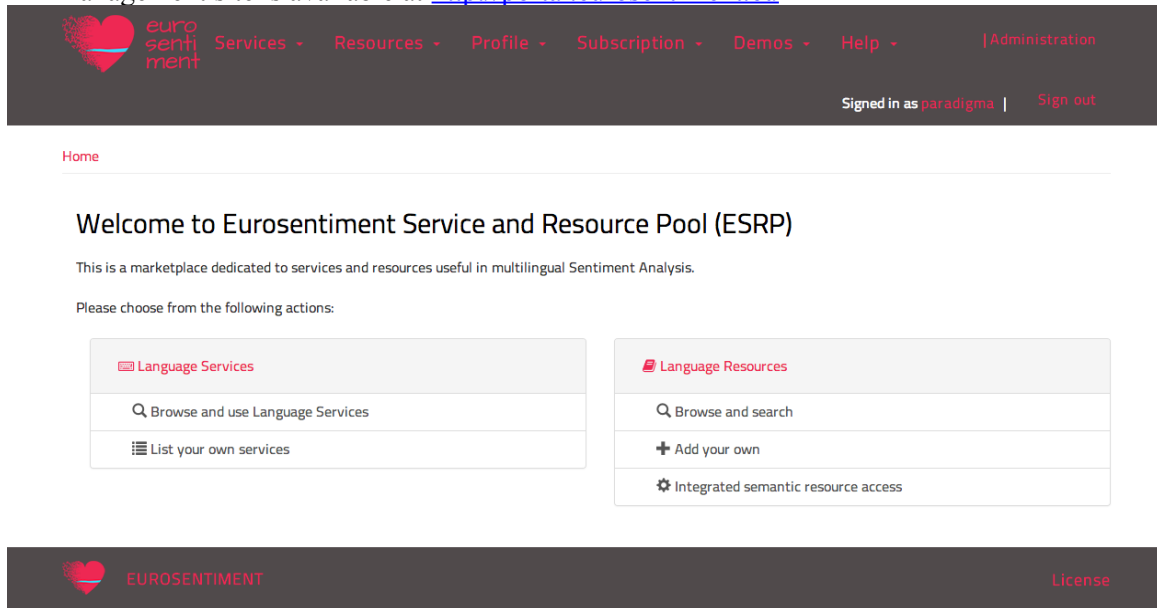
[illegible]

euro senti ment

Services ▾ Resources ▾ Profile ▾ Subscription ▾ Demos ▾ Help ▾ | Administration

Signed in as paradigma | Sign out

Home

Welcome to Eurosentiment Service and Resource Pool (ESRP)

This is a marketplace dedicated to services and resources useful in multilingual Sentiment Analysis.

Please choose from the following actions:

Language Services

Browse and use Language Services

List your own services

Language Resources

Browse and search

Add your own

Integrated semantic resource access

EUROSENTIMENT

License